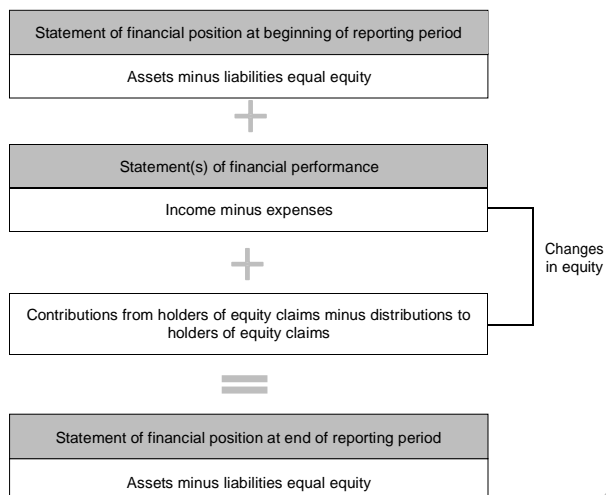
Statement of financial position at beginning of reporting period

Assets minus liabilities equal equity

+

Statement(s) of financial performance

Income minus expenses

+

Contributions from holders of equity claims minus distributions to holders of equity claims

Changes in equity

=

Statement of financial position at end of reporting period

Assets minus liabilities equal equity